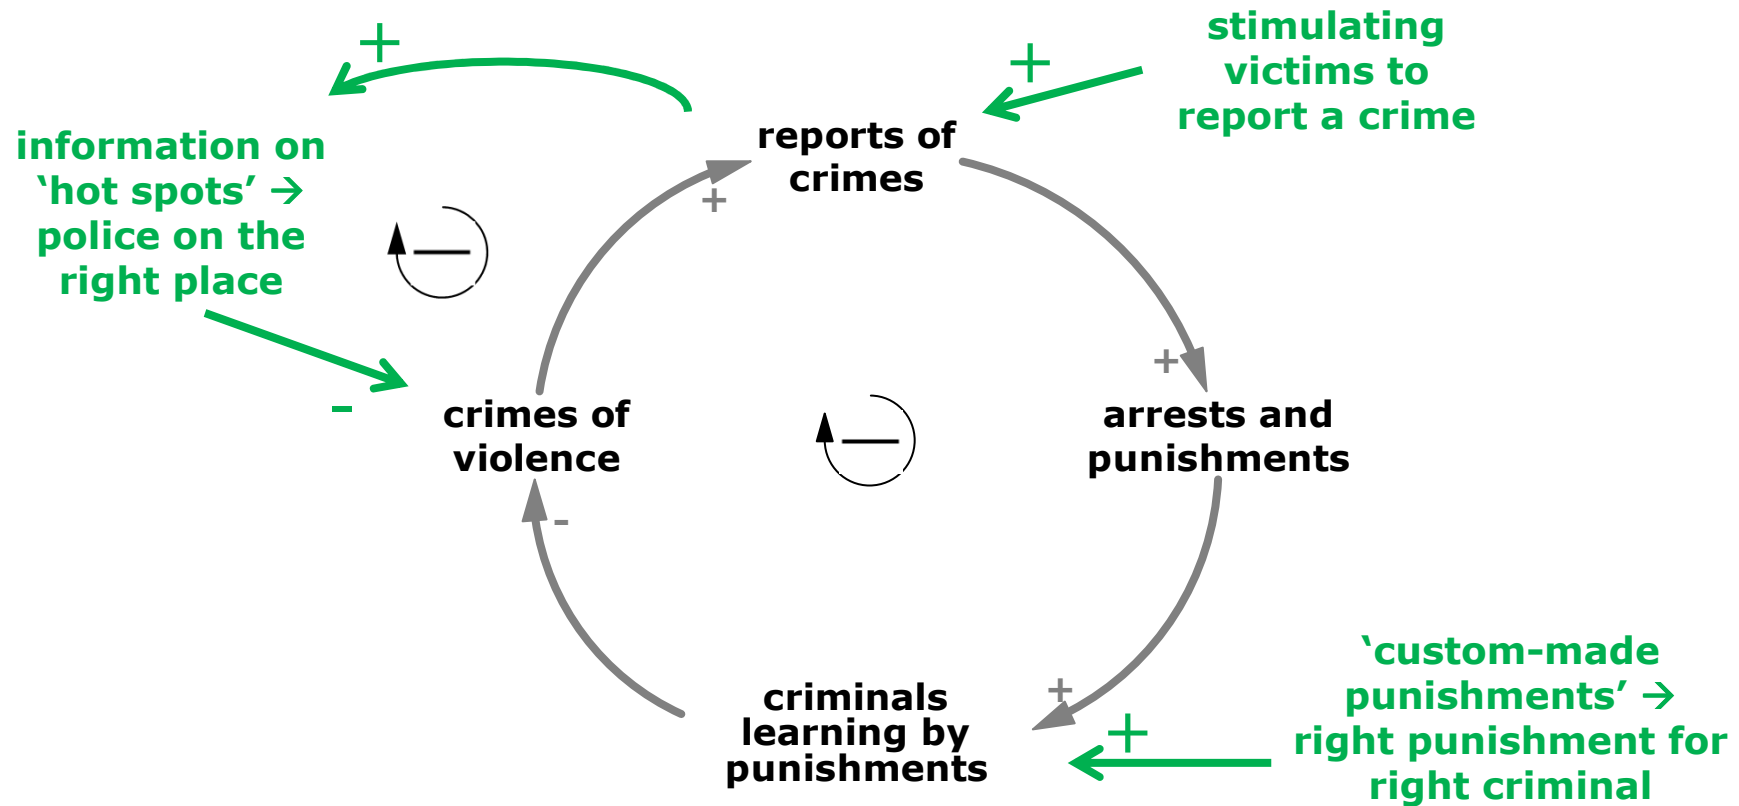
+

stimulating victims to report a crime

+

information on ‘hot spots’ → police on the right place

reports of crimes

+

—

+

-

crimes of violence

—

arrests and punishments

-

+

criminals learning by punishments

+

‘custom-made punishments’ → right punishment for right criminal